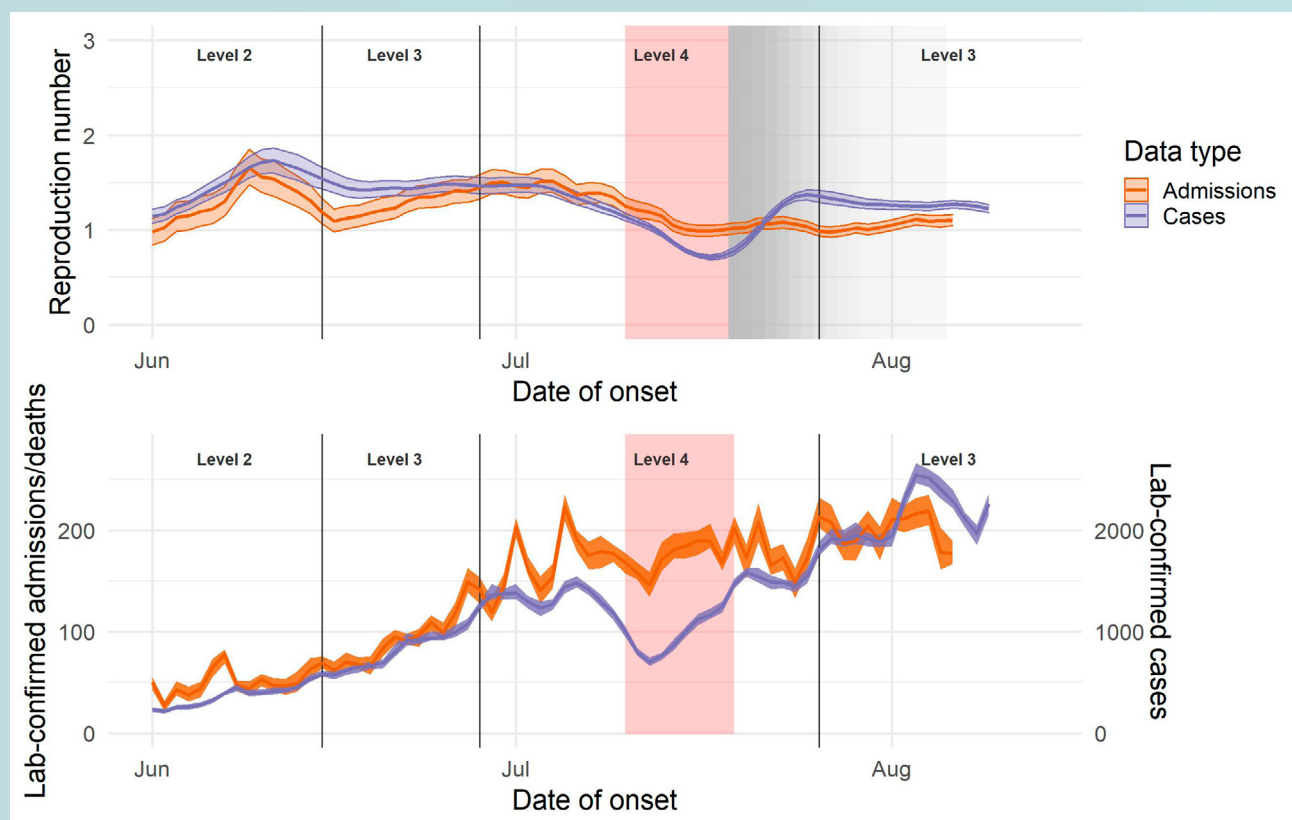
Reproduction number

3

2

1

0

Level 2

Level 3

Level 4

Level 3

Jun

Jul

Aug

Date of onset

Data type

Admissions

Cases

Lab-confirmed admissions/deaths

200

100

0

Level 2

Level 3

Level 4

Level 3

Jun

Jul

Aug

Date of onset

Lab-confirmed cases

2000

1000

0